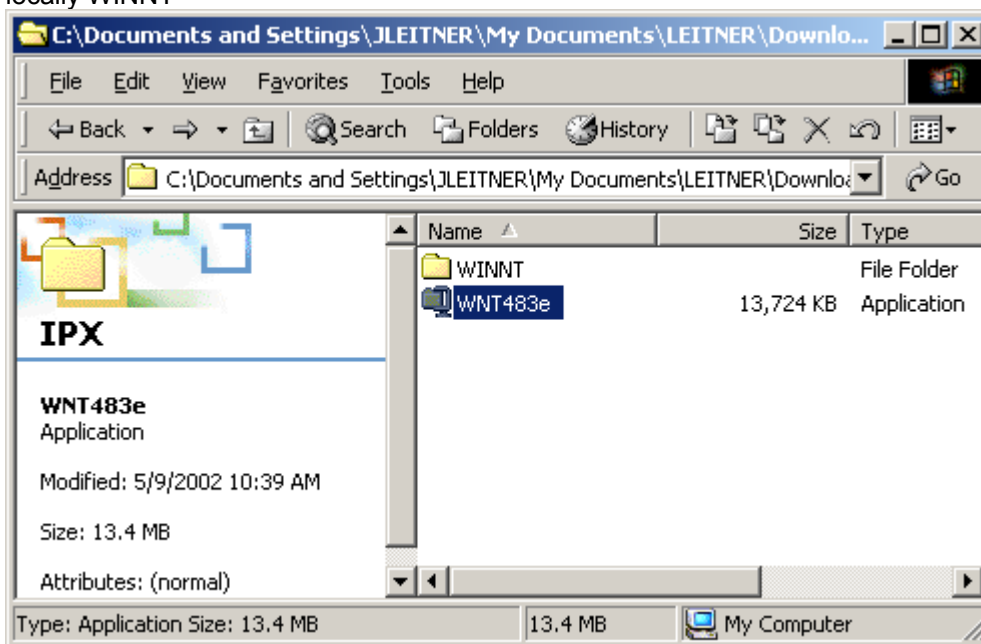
locally WINNT

C:\Documents and Settings\JLEITNER\My Documents\LEITNER\Downlo...

File Edit View Favorites Tools Help

Back Search Folders History

Address C:\Documents and Settings\JLEITNER\My Documents\LEITNER\Downlo Go

IPX

WNT483e
Application

Modified: 5/9/2002 10:39 AM

Size: 13.4 MB

Attributes: (normal)

| Name | Size | Type |
|---|---|---|
| WINNT | | File Folder |
| WNT483e | 13,724 KB | Application |

Type: Application Size: 13.4 MB | 13.4 MB | My Computer